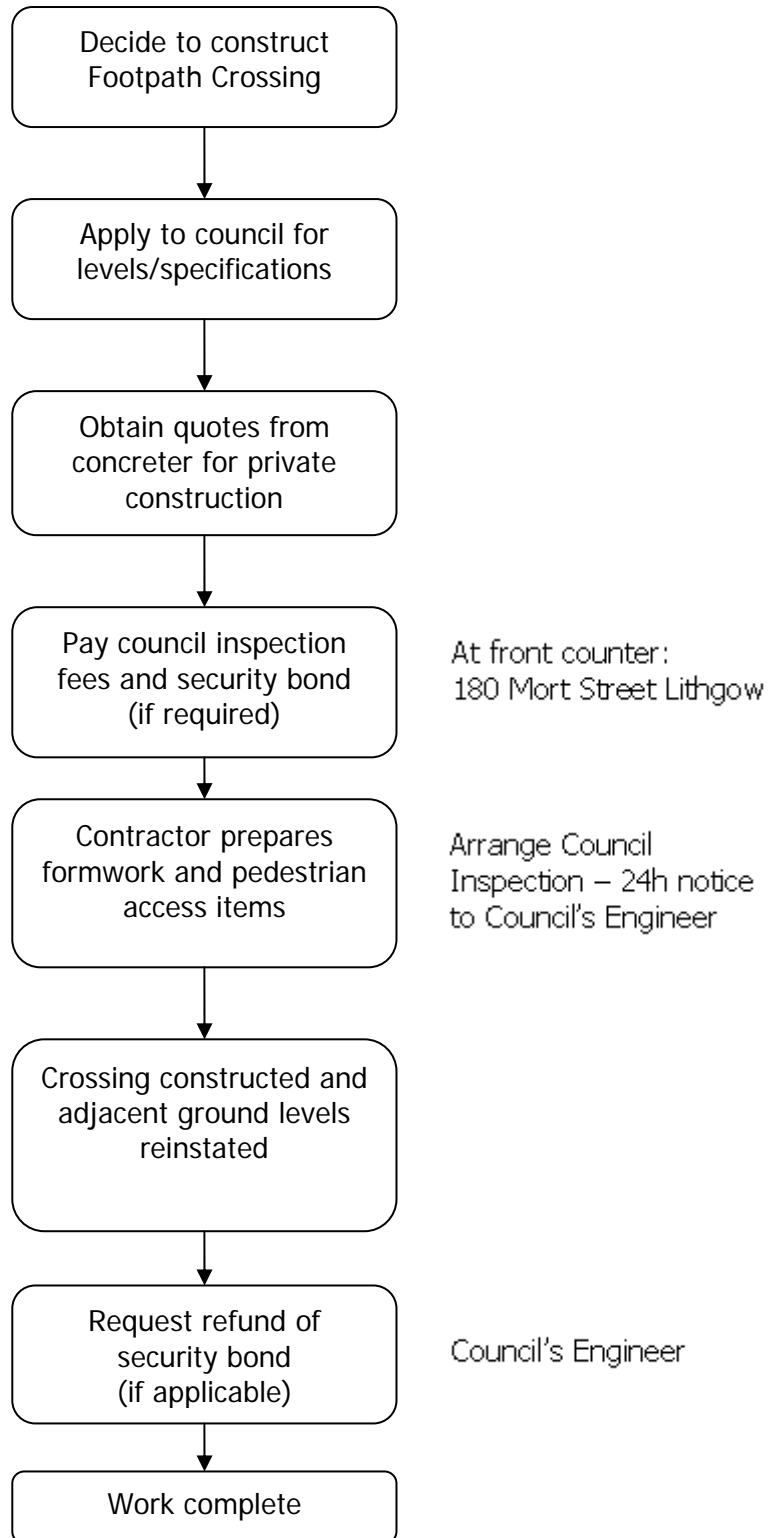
Decide to construct Footpath Crossing

Apply to council for levels/specifications

Obtain quotes from concreter for private construction

Pay council inspection fees and security bond (if required)

At front counter: 180 Mort Street Lithgow

Contractor prepares formwork and pedestrian access items

Arrange Council Inspection – 24h notice to Council's Engineer

Crossing constructed and adjacent ground levels reinstated

Request refund of security bond (if applicable)

Council's Engineer

Work complete